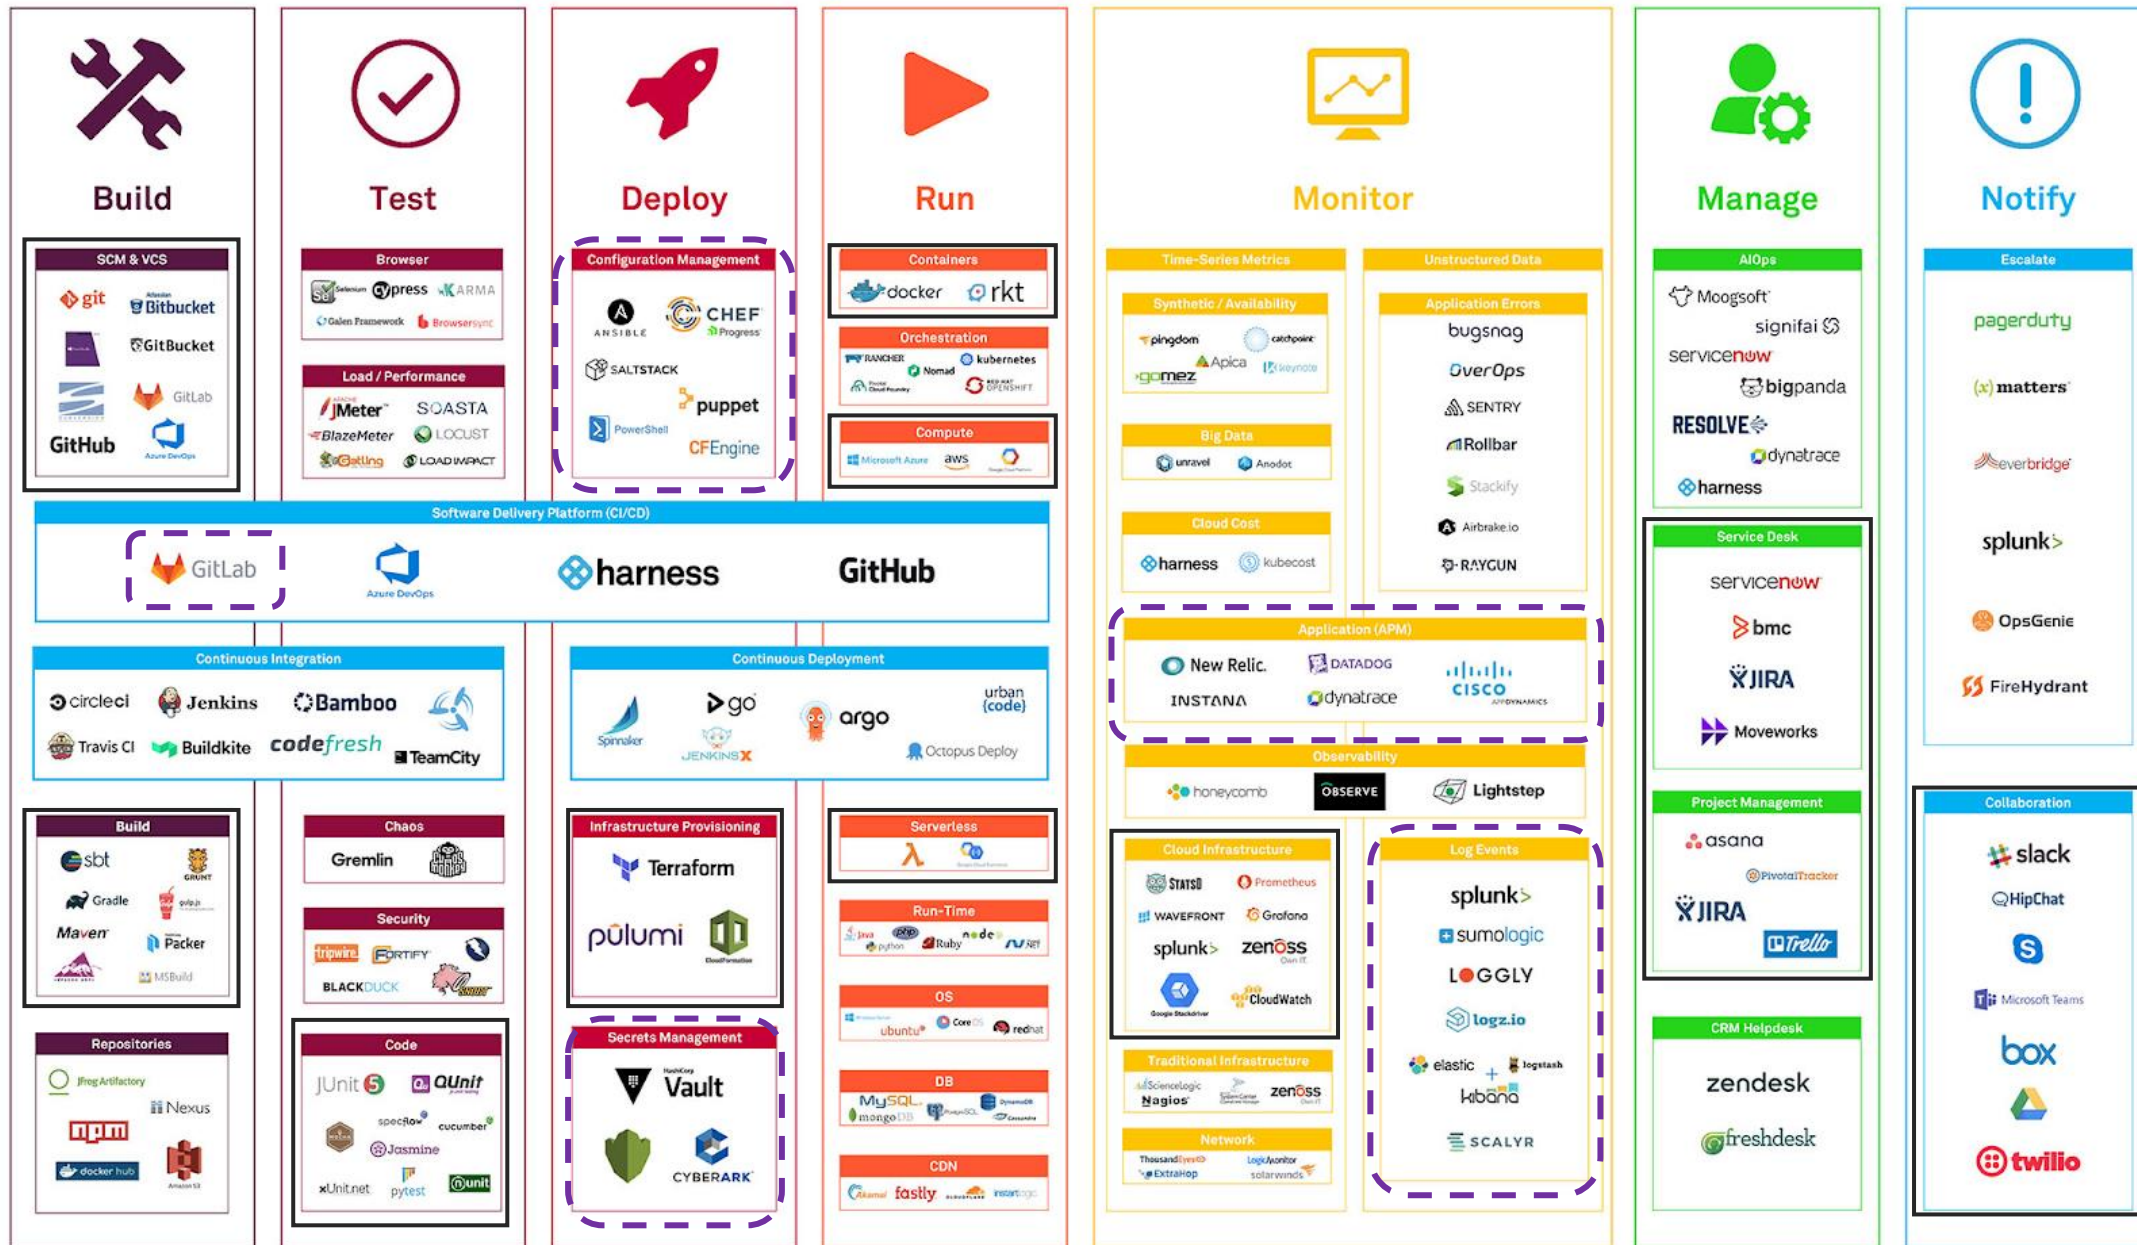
Build

Test

Deploy

Run

Monitor

Manage

Notify

SCM & VCS
git
Bitbucket
GitBucket
GitLab
GitHub
Azure DevOps

Browser
Selenium
cypress
KARMA
Galen Framework
Browsersync

Load / Performance
JMeter
SOASTA
BlazeMeter
LOCUST
Gatling
LOAD IMPACT

Configuration Management
ANSIBLE
CHEF Progress
SALTSTACK
puppet
PowerShell
CFEngine

Containers
docker
rkt

Orchestration
RANCHER
Nomad
kubernetes
OPENSHIFT

Compute
Microsoft Azure
aws

Time-Series Metrics

Synthetic / Availability
pingdom
catchpoint
Apica
gomez
keynote

Big Data
unravel
Anodot

Cloud Cost
harness
kubecost

Unstructured Data

Application Errors
bugsnag
OverOps
SENTRY
Rollbar
Stackify
Airbrake.io
RAYGUN

AIOps
Moogsoft
signifai
servicenow
bigpanda
RESOLVE
dynatrace
harness

Escalate
pagerduty
(x) matters
everbridge
splunk>
OpsGenie
FireHydrant

Software Delivery Platform (CI/CD)
GitLab
Azure DevOps
harness
GitHub

Continuous Integration
circleci
Jenkins
Bamboo
Travis CI
Buildkite
codefresh
TeamCity

Continuous Deployment
Spinnaker
go
JENKINS X
argo
urban {code}
Octopus Deploy

Application (APM)
New Relic.
DATADOG
CISCO APPDYNAMICS
INSTANA
dynatrace

Observability
honeycomb
OBSERVE
Lightstep

Service Desk
servicenow
bmc
JIRA
Moveworks

Build
sbt
GRUNT
Gradle
gulp.js
Maven
Packer
MSBuild

Chaos
Gremlin
CHAOS MONKEY

Security
tripwire
FORTIFY
BLACKDUCK
SNORT

Infrastructure Provisioning
Terraform
pulumi
CloudFormation

Serverless

Run-Time
Java
php
python
Ruby
node
.NET

OS
Windows Server
ubuntu
Core OS
redhat

DB
MySQL
mongoDB
PostgreSQL
DynamoDB
Cassandra

CDN
Akamai
fastly
CLOUDFLARE
instart

Cloud Infrastructure
STATSD
Prometheus
WAVEFRONT
Grafana
splunk>
zenoss
Google Stackdriver
CloudWatch

Traditional Infrastructure
ScienceLogic
Nagios
SolarWinds
zenoss

Network
ThousandEyes
ExtraHop
LogicMonitor
solarwinds

Log Events
splunk>
sumologic
LOGGLY
logz.io
elastic
logstash
kibana
SCALYR

Project Management
asana
PivotalTracker
JIRA
Trello

CRM Helpdesk
zendesk
freshdesk

Collaboration
slack
HipChat
Microsoft Teams
box
twilio

Repositories
JFrog Artifactory
Nexus
npm
docker hub
Amazon S3

Code
JUnit 5
QUnit
specflow
cucumber
Jasmine
xUnit.net
pytest
nunit

Secrets Management
HashiCorp
Vault
CYBERARK